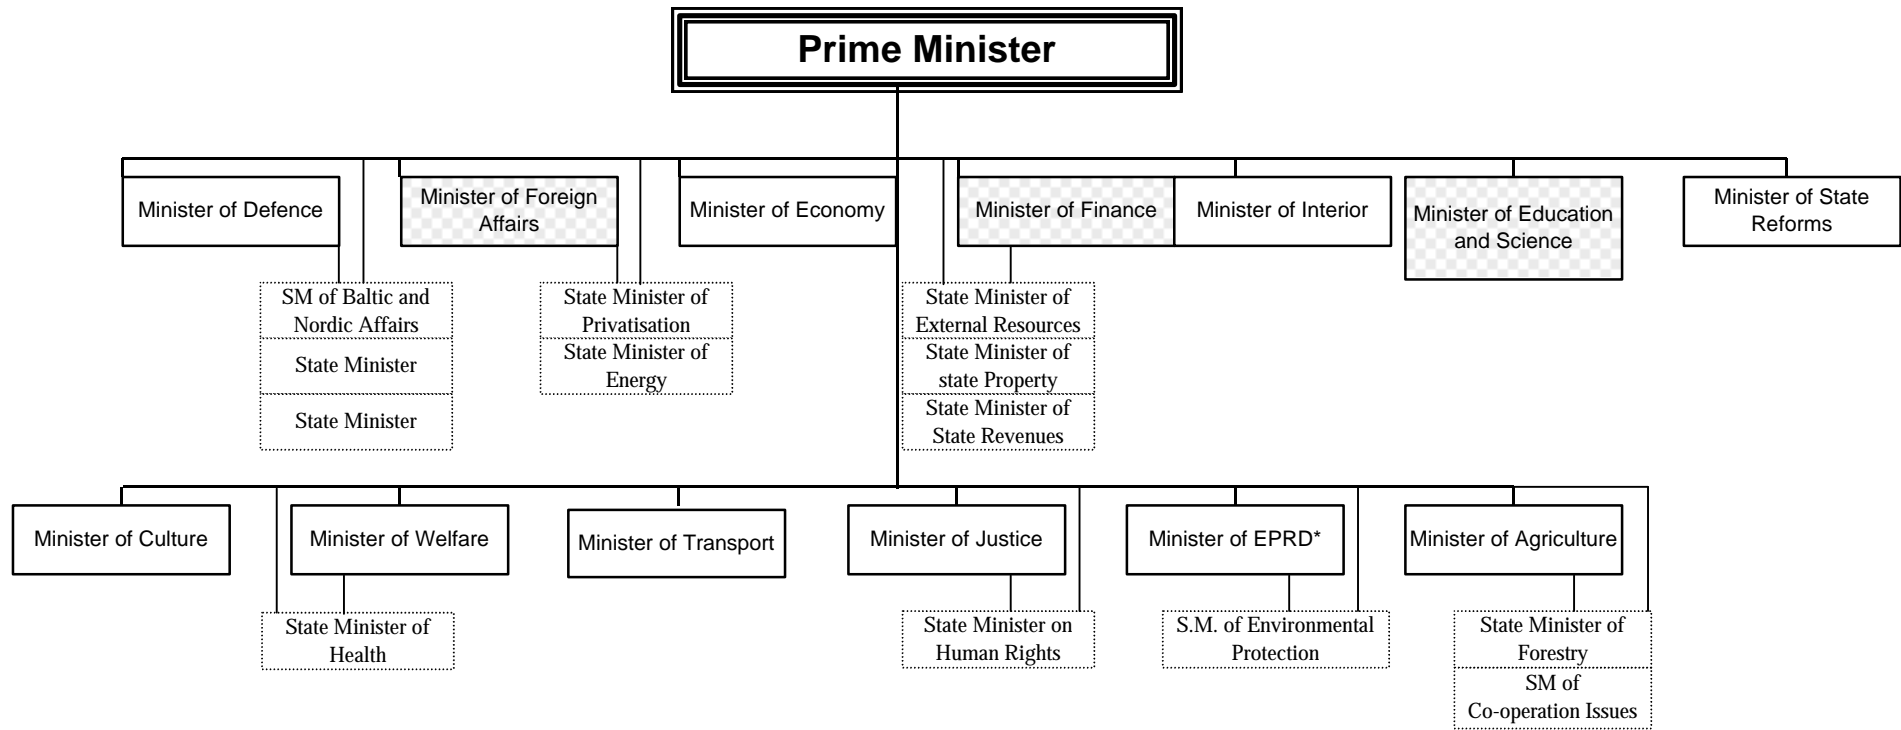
Prime Minister

Minister of Defence

SM of Baltic and Nordic Affairs

State Minister

State Minister

Minister of Foreign Affairs

State Minister of Privatisation

State Minister of Energy

Minister of Economy

Minister of Finance

State Minister of External Resources

State Minister of state Property

State Minister of State Revenues

Minister of Interior

Minister of Education and Science

Minister of State Reforms

Minister of Culture

Minister of Welfare

State Minister of Health

Minister of Transport

Minister of Justice

State Minister on Human Rights

Minister of EPRD*

S.M. of Environmental Protection

Minister of Agriculture

State Minister of Forestry

SM of Co-operation Issues